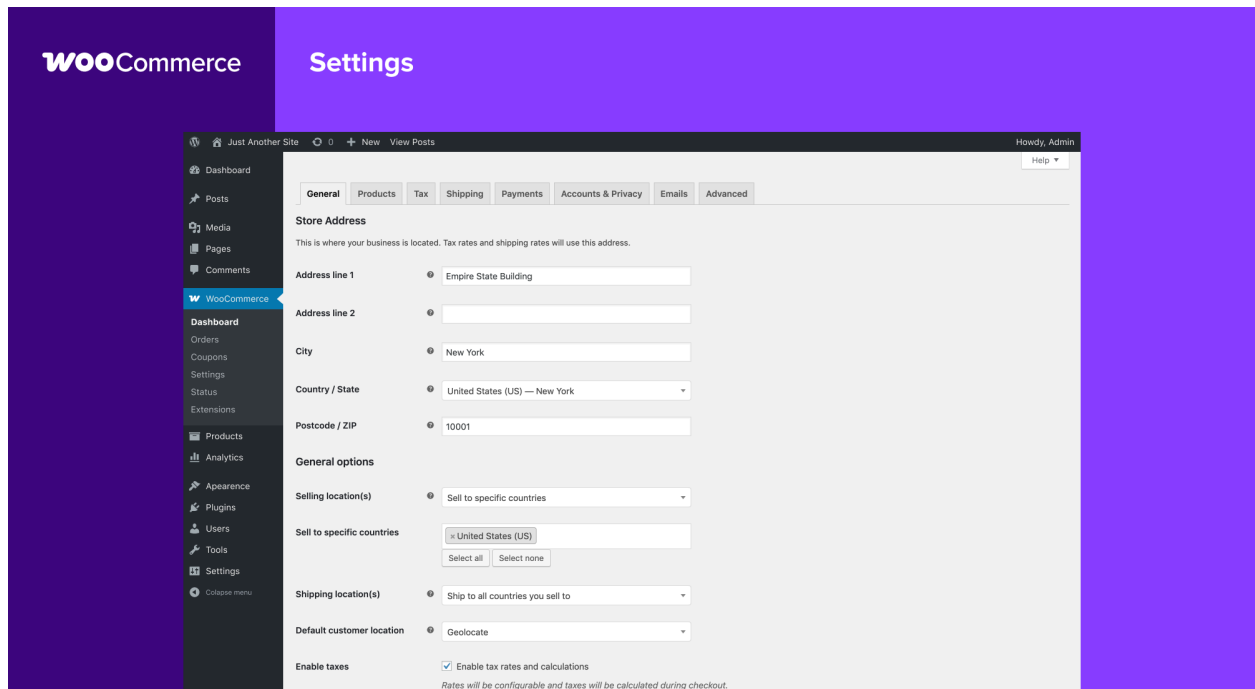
WooCommerce

Settings

Just Another Site 0 New View Posts Howdy, Admin

Help ▼

Dashboard
Posts
Media
Pages
Comments
WooCommerce
Dashboard
Orders
Coupons
Settings
Status
Extensions
Products
Analytics
Apearence
Plugins
Users
Tools
Settings
Colapse menu

General Products Tax Shipping Payments Accounts & Privacy Emails Advanced

Store Address

This is where your business is located. Tax rates and shipping rates will use this address.

Address line 1 Empire State Building

Address line 2

City New York

Country / State United States (US) — New York

Postcode / ZIP 10001

General options

Selling location(s) Sell to specific countries

Sell to specific countries × United States (US)

Select all Select none

Shipping location(s) Ship to all countries you sell to

Default customer location Geolocate

Enable taxes Enable tax rates and calculations

Rates will be configurable and taxes will be calculated during checkout.